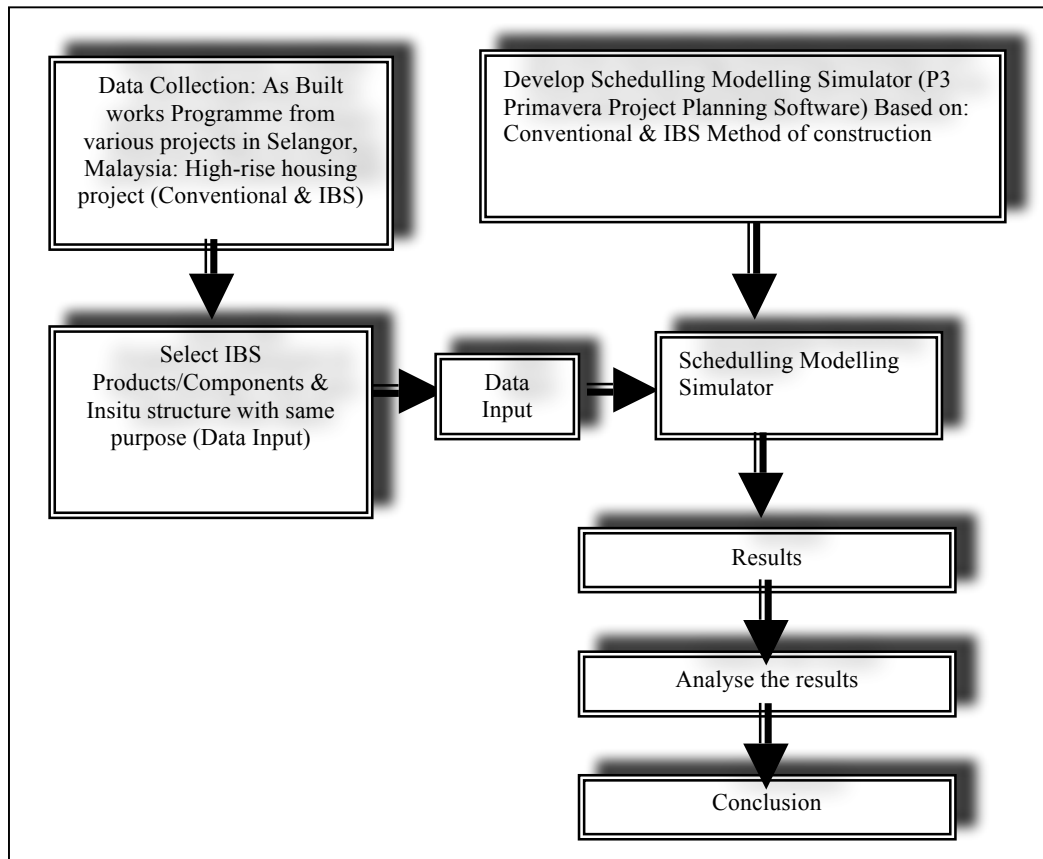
Data Collection: As Built works Programme from various projects in Selangor, Malaysia: High-rise housing project (Conventional & IBS)

Develop Schedulling Modelling Simulator (P3 Primavera Project Planning Software) Based on: Conventional & IBS Method of construction

Select IBS Products/Components & Insitu structure with same purpose (Data Input)

Data Input

Schedulling Modelling Simulator

Results

Analyse the results

Conclusion